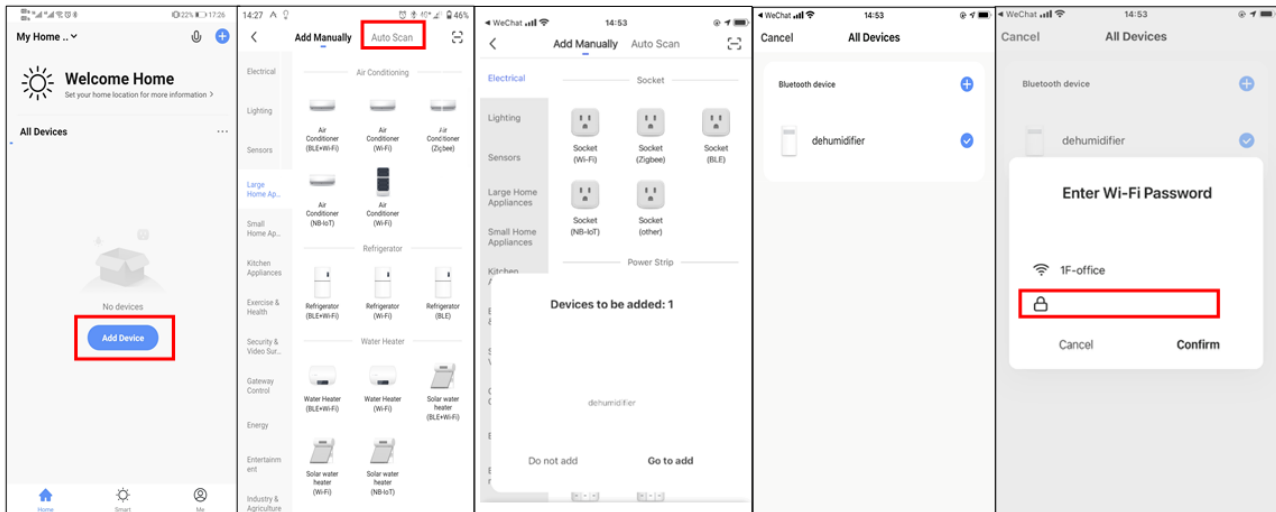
22% 17:26

My Home ..

Welcome Home

Set your home location for more information >

All Devices ···

No devices

Add Device

Home Smart Me

14:27 46%

Add Manually Auto Scan

Electrical

Lighting

Sensors

Large Home Ap...

Small Home Ap...

Kitchen Appliances

Exercise & Health

Security & Video Sur...

Gateway Control

Energy

Entertainment

Industry & Agriculture

Air Conditioning

Air Conditioner (BLE+Wi-Fi)

Air Conditioner (Wi-Fi)

Air Conditioner (Zigbee)

Air Conditioner (NB-IoT)

Air Conditioner (Wi-Fi)

Refrigerator

Refrigerator (BLE+Wi-Fi)

Refrigerator (Wi-Fi)

Refrigerator (BLE)

Water Heater

Water Heater (BLE+Wi-Fi)

Water Heater (Wi-Fi)

Solar water heater (BLE+Wi-Fi)

Solar water heater (Wi-Fi)

Solar water heater (NB-IoT)

◂ WeChat 14:53

Add Manually Auto Scan

Electrical

Lighting

Sensors

Large Home Appliances

Small Home Appliances

Kitchen

Socket

Socket (Wi-Fi)

Socket (Zigbee)

Socket (BLE)

Socket (NB-IoT)

Socket (other)

Power Strip

Devices to be added: 1

dehumidifier

Do not add

Go to add

◂ WeChat 14:53

Cancel

All Devices

Bluetooth device

dehumidifier

◂ WeChat 14:53

Cancel

All Devices

Bluetooth device

dehumidifier

Enter Wi-Fi Password

1F-office

Cancel

Confirm